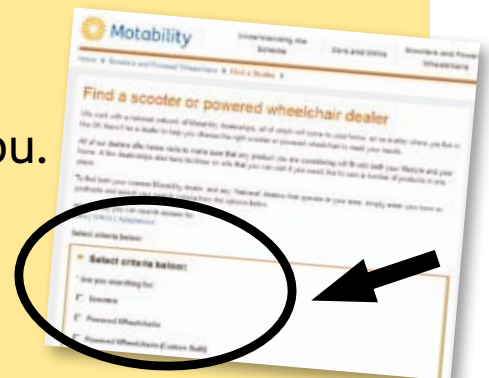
ou.

Motability

Understanding the Scheme

Cars and Using

Scooters and Powered Wheelchairs

Home ▸ Scooters and Powered Wheelchairs ▸ Find a Dealer ▸

Find a scooter or powered wheelchair dealer

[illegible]

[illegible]

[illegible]

Select criteria below:

▾ Select criteria below:

* Are you searching for:

☐ Scooters

☐ Powered Wheelchairs

☐ Powered Wheelchairs (Custom Build)